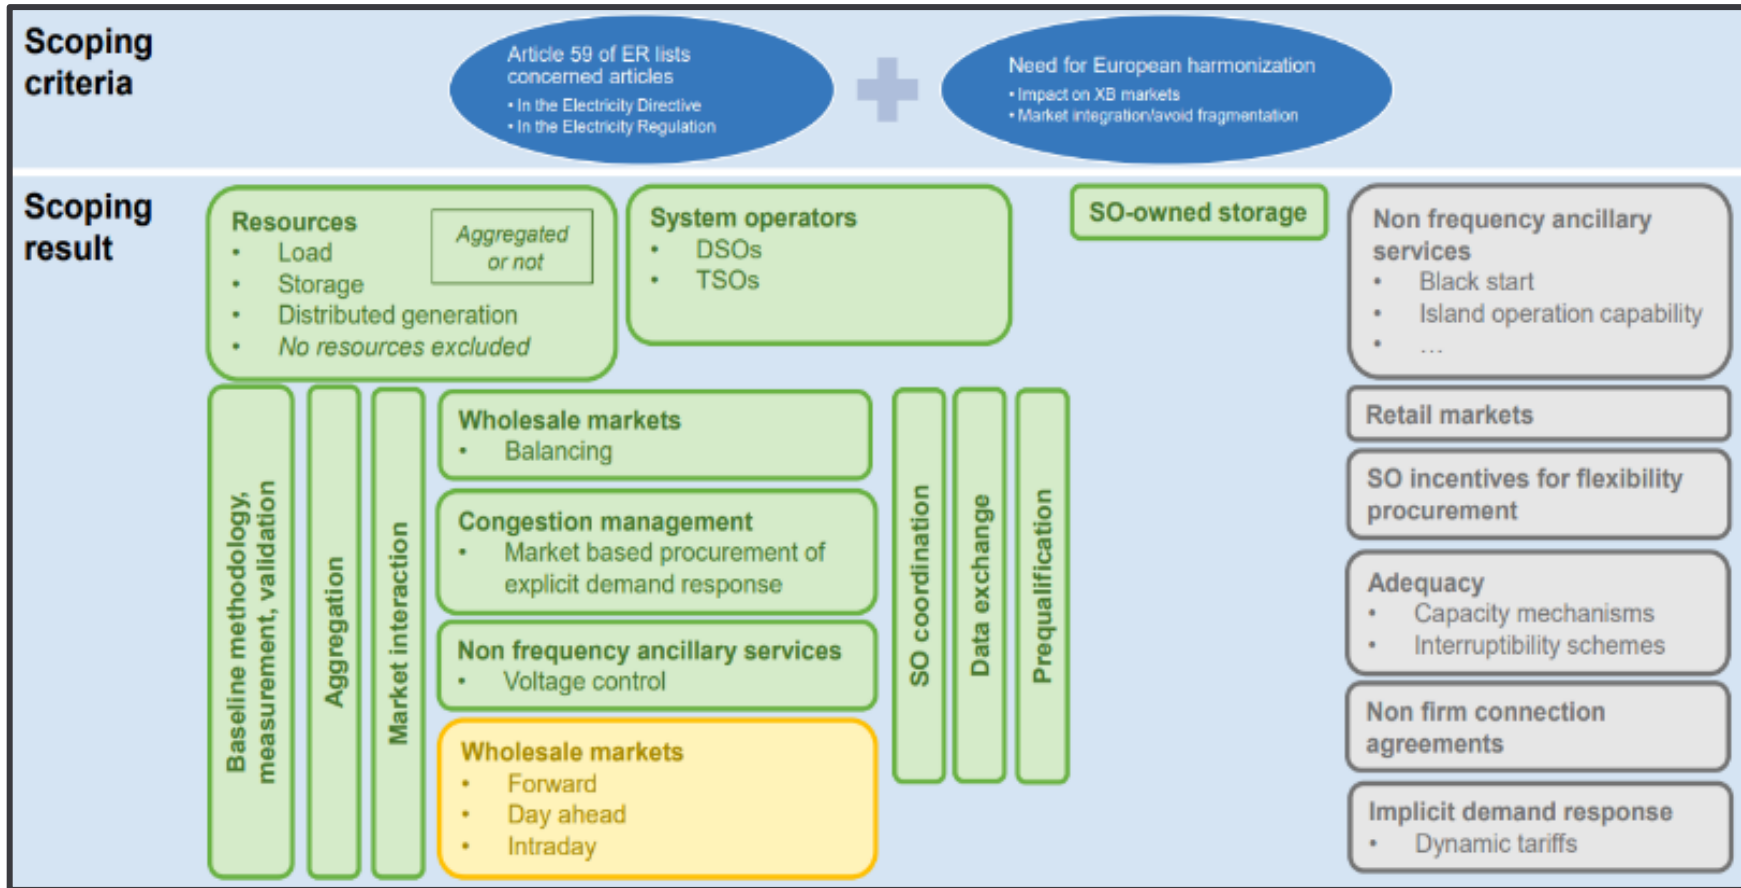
Scoping criteria

Article 59 of ER lists concerned articles
• In the Electricity Directive
• In the Electricity Regulation

Need for European harmonization
• Impact on XB markets
• Market integration/avoid fragmentation

Scoping result

Resources
• Load
• Storage
• Distributed generation
• No resources excluded

Aggregated or not

System operators
• DSOs
• TSOs

SO-owned storage

Non frequency ancillary services
• Black start
• Island operation capability
• …

Baseline methodology, measurement, validation

Aggregation

Market interaction

Wholesale markets
• Balancing

Congestion management
• Market based procurement of explicit demand response

Non frequency ancillary services
• Voltage control

Wholesale markets
• Forward
• Day ahead
• Intraday

SO coordination

Data exchange

Prequalification

Retail markets

SO incentives for flexibility procurement

Adequacy
• Capacity mechanisms
• Interruptibility schemes

Non firm connection agreements

Implicit demand response
• Dynamic tariffs